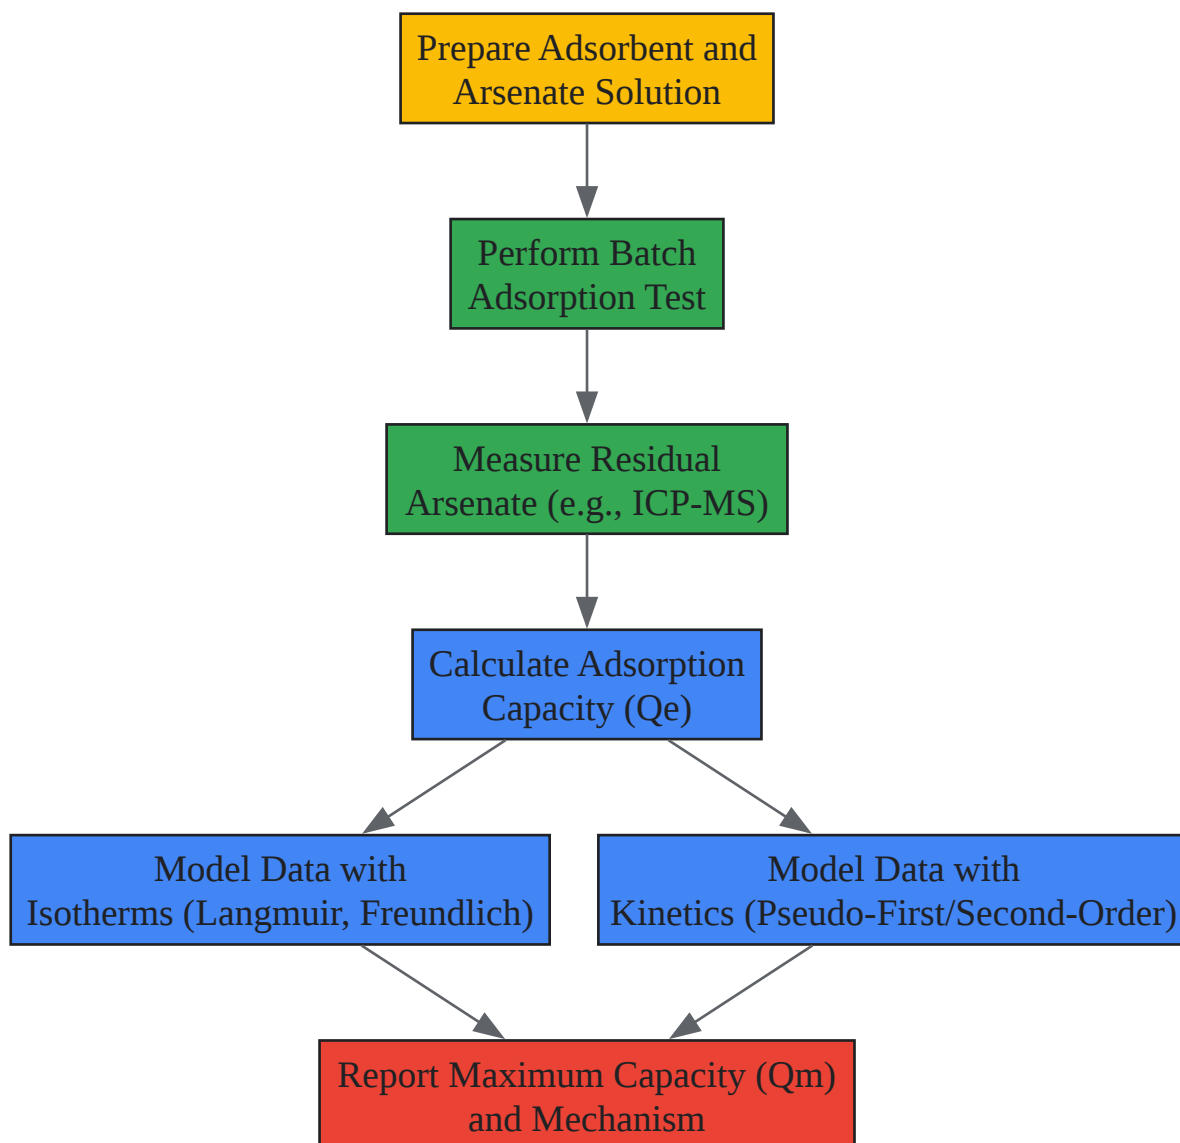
Prepare Adsorbent and Arsenate Solution

Perform Batch Adsorption Test

Measure Residual Arsenate (e.g., ICP-MS)

Calculate Adsorption Capacity (Qe)

Model Data with Isotherms (Langmuir, Freundlich)

Model Data with Kinetics (Pseudo-First/Second-Order)

Report Maximum Capacity (Qm) and Mechanism